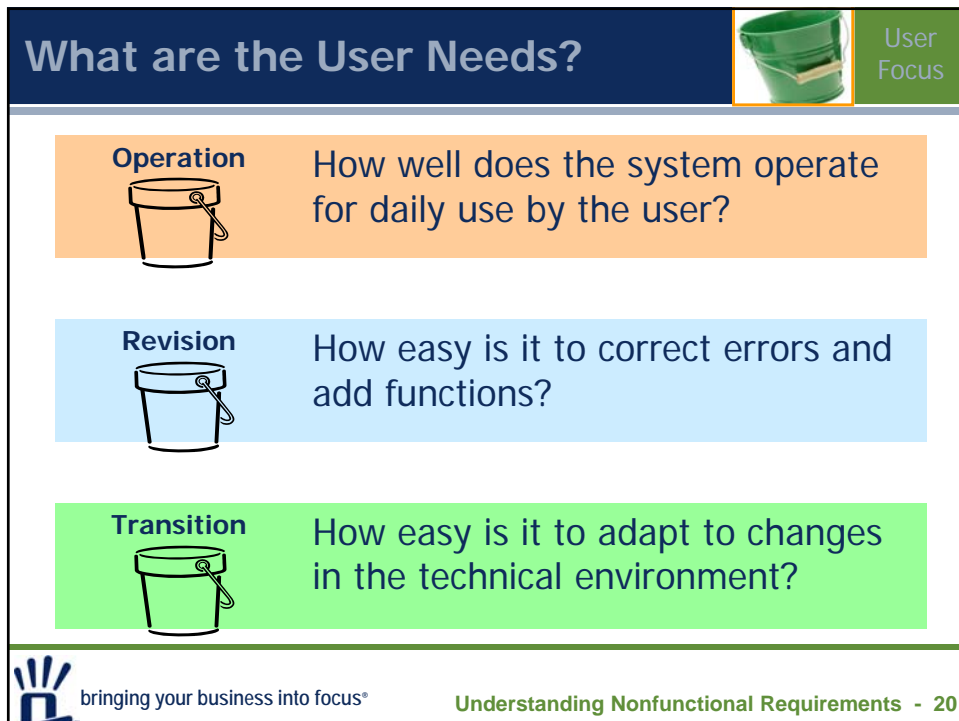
What are the User Needs?

User Focus

Operation

How well does the system operate for daily use by the user?

Revision

How easy is it to correct errors and add functions?

Transition

How easy is it to adapt to changes in the technical environment?

bringing your business into focus®

Understanding Nonfunctional Requirements - 20